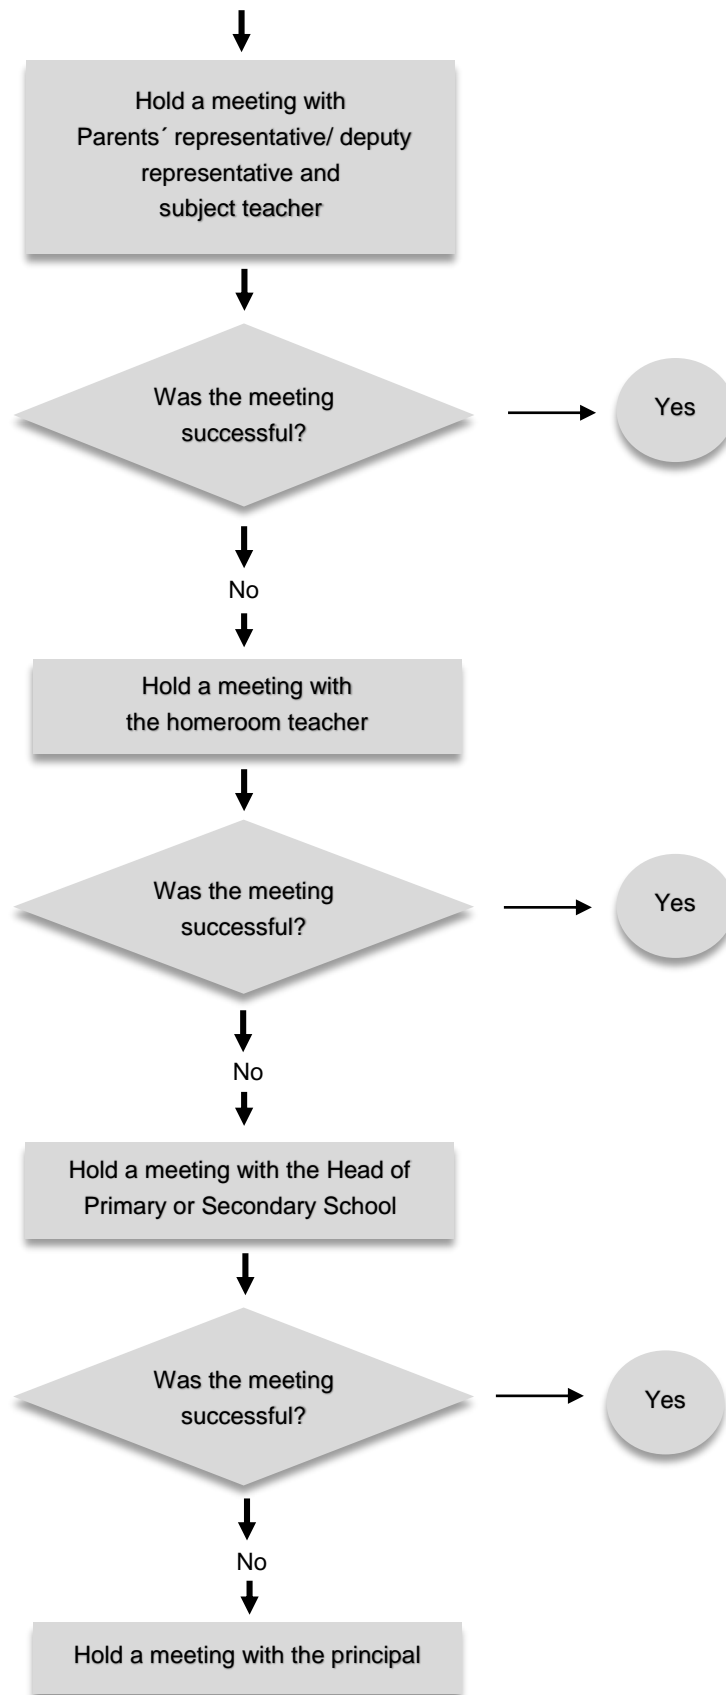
Hold a meeting with Parents´ representative/ deputy representative and subject teacher

Was the meeting successful?

Yes

No

Hold a meeting with the homeroom teacher

Was the meeting successful?

Yes

No

Hold a meeting with the Head of Primary or Secondary School

Was the meeting successful?

Yes

No

Hold a meeting with the principal